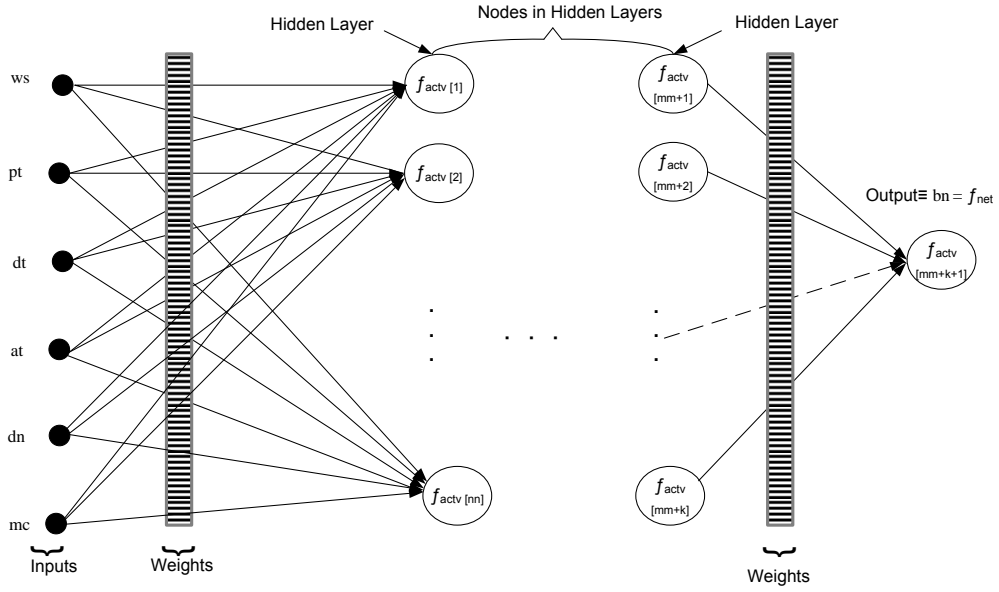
Hidden Layer

Nodes in Hidden Layers

Hidden Layer

ws

pt

dt

at

dn

mc

Inputs

Weights

$f_{\text{actv [1]}}$

$f_{\text{actv [2]}}$

. . .

$f_{\text{actv [nn]}}$

. . .

$f_{\text{actv}}$ [mm+1]

$f_{\text{actv}}$ [mm+2]

. . .

$f_{\text{actv}}$ [mm+k]

Weights

Output≡ bn = $f_{\text{net}}$

$f_{\text{actv}}$ [mm+k+1]